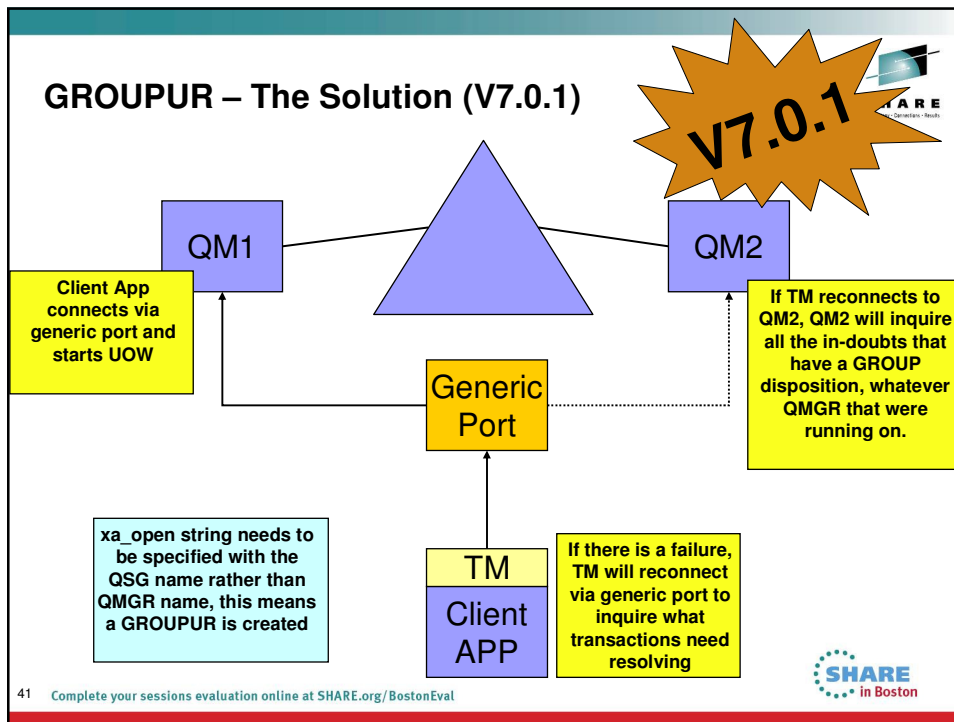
GROUPUR – The Solution (V7.0.1)

V7.0.1

SHARE

QM1

QM2

Client App connects via generic port and starts UOW

If TM reconnects to QM2, QM2 will inquire all the in-doubts that have a GROUP disposition, whatever QMGR that were running on.

Generic Port

xa_open string needs to be specified with the QSG name rather than QMGR name, this means a GROUPUR is created

TM

Client APP

If there is a failure, TM will reconnect via generic port to inquire what transactions need resolving

41 Complete your sessions evaluation online at SHARE.org/BostonEval

SHARE in Boston